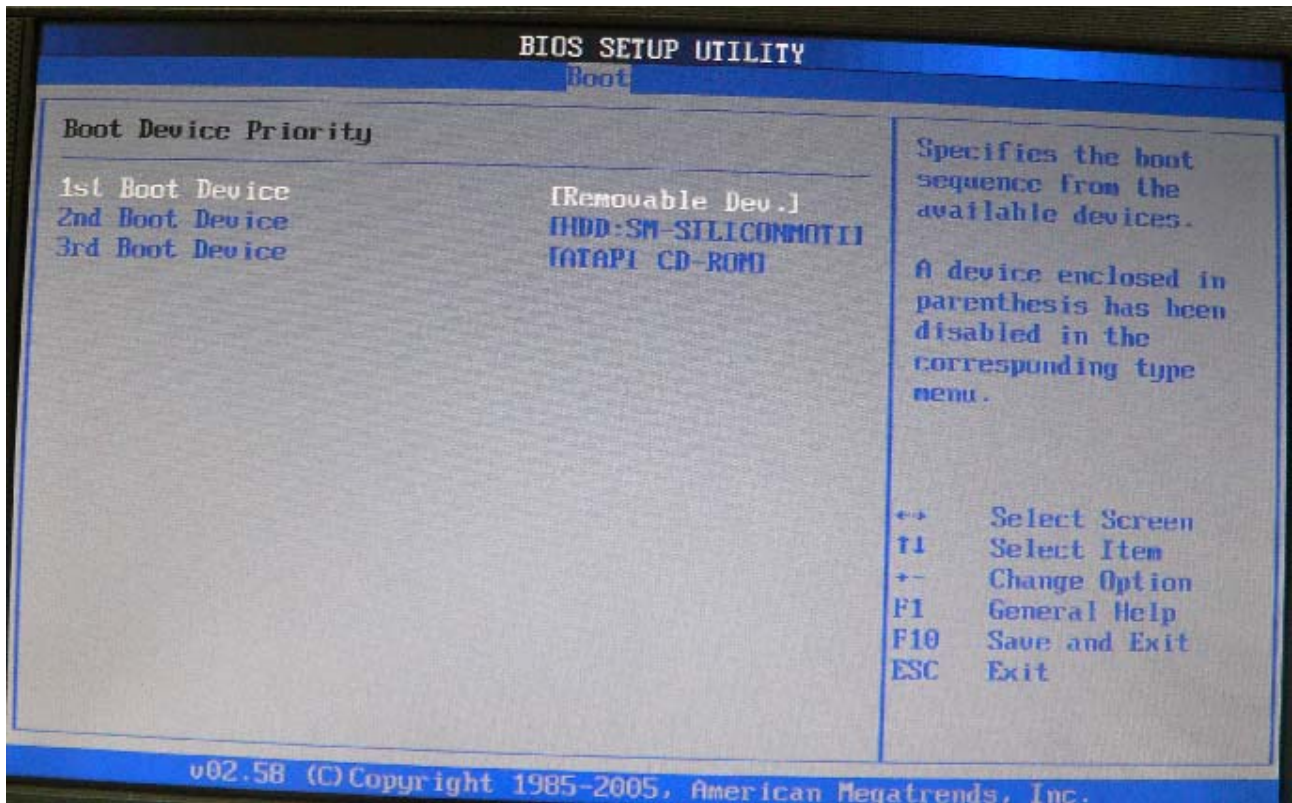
BIOS SETUP UTILITY
Boot

Boot Device Priority

1st Boot Device [Removable Dev.]
2nd Boot Device [HDD:SM-SILICONMOTI]
3rd Boot Device [ATAPI CD-ROM]

Specifies the boot sequence from the available devices.

A device enclosed in parenthesis has been disabled in the corresponding type menu.

↔ Select Screen
↑↓ Select Item
+- Change Option
F1 General Help
F10 Save and Exit
ESC Exit

v02.58 (C)Copyright 1985-2005, American Megatrends, Inc.